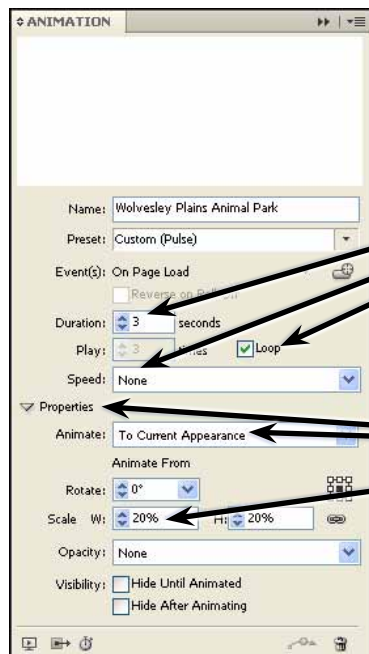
ANIMATION

Name: Wolvesley Plains Animal Park

Preset: Custom (Pulse)

Event(s): On Page Load

Reverse on Roll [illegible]

Duration: 3 seconds

Play: 3 times

Loop

Speed: None

Properties

Animate: To Current Appearance

Animate From

Rotate: 0°

Scale W: 20% H: 20%

Opacity: None

Visibility: Hide Until Animated

Hide After Animating